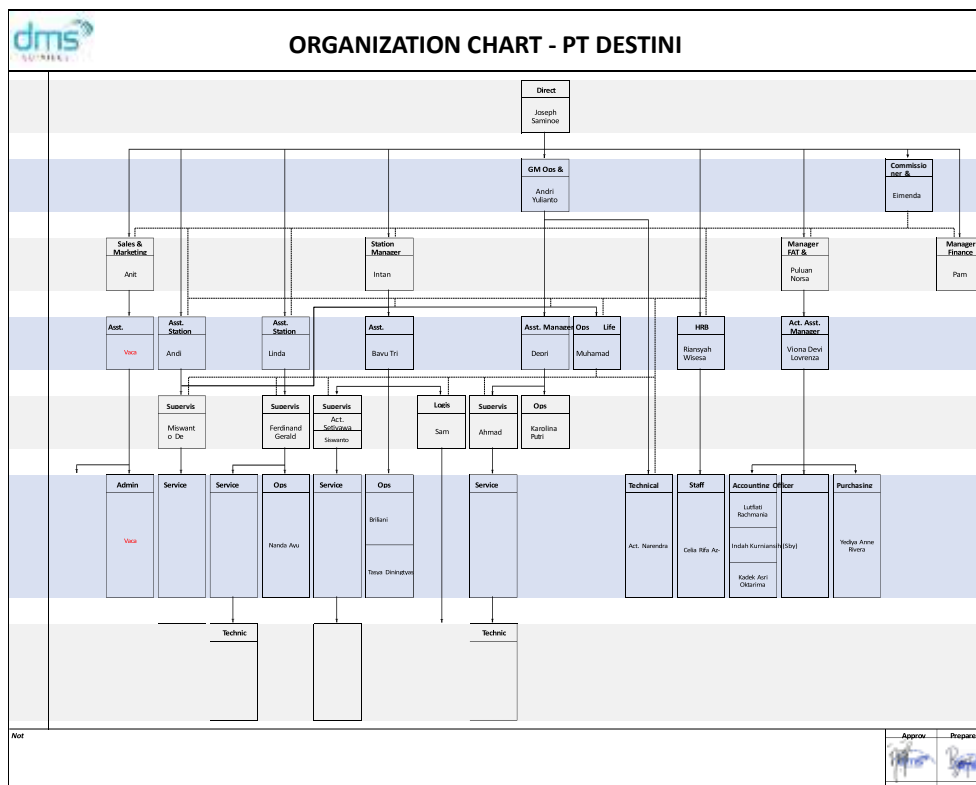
dms

ORGANIZATION CHART - PT DESTINI

Direct
Joseph Saminoe

GM Ops &
Andri Yulianto

Commissioner &
Eimenda

Sales & Marketing
Anit

Station Manager
Intan

Manager FAT &
Puluan Norsa

Manager Finance
Pam

Asst.
Vaca

Asst. Station
Andi

Asst. Station
Linda

Asst.
Bavu Tri

Asst. Manager
Deori

Ops Life
Muhamad

HRB
Riansyah Wisesa

Act. Asst. Manager
Viona Devi Lovrenza

Supervis
Miswanto De

Supervis
Ferdinand Gerald

Supervis
Act. Setiyawa
Siswanto

Logis
Sam

Supervis
Ahmad

Ops
Karolina Putri

Admin
Vaca

Service

Service

Ops
Nanda Avu

Service

Ops
Briliani
Tasva Diningtvas

Service

Technical
Act. Narendra

Staff
Celia Rifa Az-

Accounting Officer
Lutfiati Rachmania
Indah Kurniasih (Sby)
Kadek Asri Oktarima

Purchasing
Yediya Anne Rivera

Technic

Technic

Not

Approv
Prepare